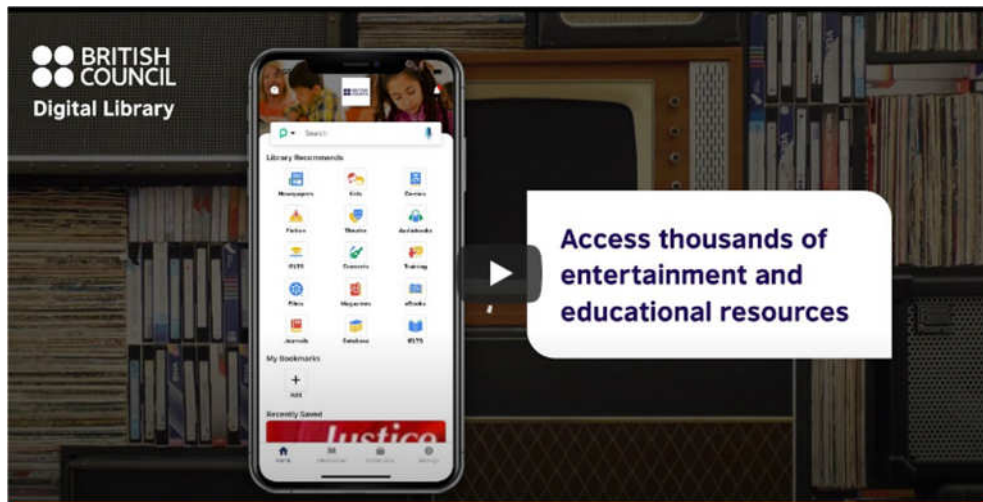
BRITISH COUNCIL
Digital Library

BRITISH COUNCIL

Search

Library Recommends

Newspapers
Kids
Genres
Fiction
Theatre
Audiobooks
IELTS
Courses
Training
Films
Magazines
eBooks
Journals
Database
IELTS

My Bookmarks

+
Add

Recently Saved

Justice

Home

Access thousands of entertainment and educational resources